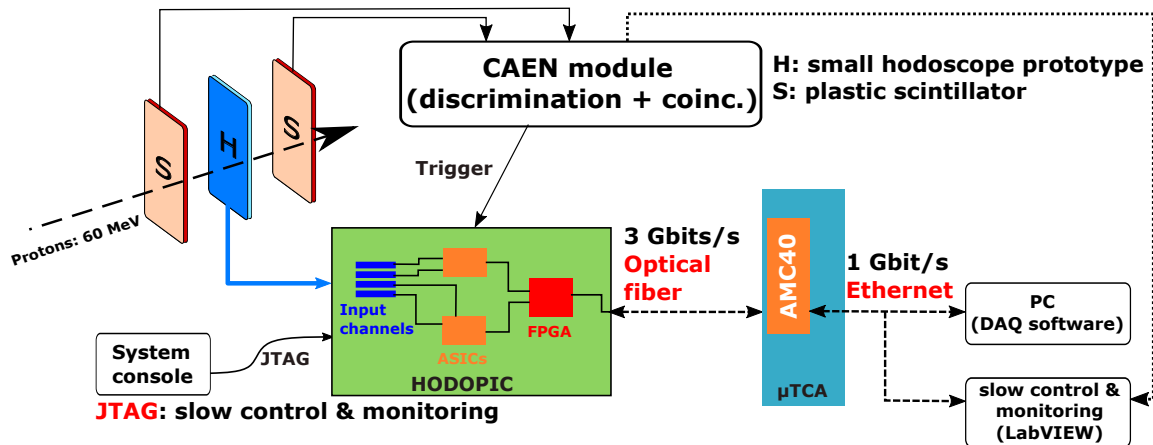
CAEN module (discrimination + coinc.)

H: small hodoscope prototype
S: plastic scintillator

S
H
S

Trigger

Protons: 60 MeV

3 Gbits/s
Optical fiber

AMC40

1 Gbit/s
Ethernet

PC (DAQ software)

Input channels

ASICs

FPGA

HODOPIC

µTCA

System console

JTAG

slow control & monitoring (LabVIEW)

JTAG: slow control & monitoring